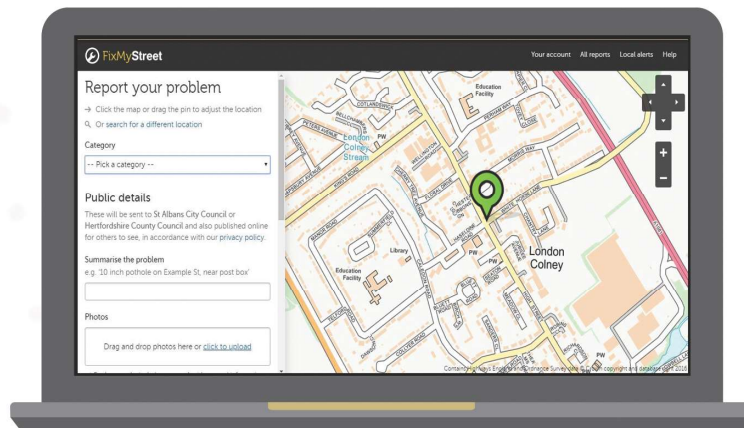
FixMyStreet

Your account All reports Local alerts Help

Report your problem

→ Click the map or drag the pin to adjust the location

Or search for a different location

Category

-- Pick a category --

Public details

These will be sent to St Albans City Council or Hertfordshire County Council and also published online for others to see, in accordance with our privacy policy.

Summarise the problem

e.g. '10 inch pothole on Example St, near post box'

Photos

Drag and drop photos here or click to upload

Education Facility
London Colney Stream
PW
Library
Education Facility
London Colney
PW
PW

Contains Ordnance Survey data © Crown copyright and database right 2016